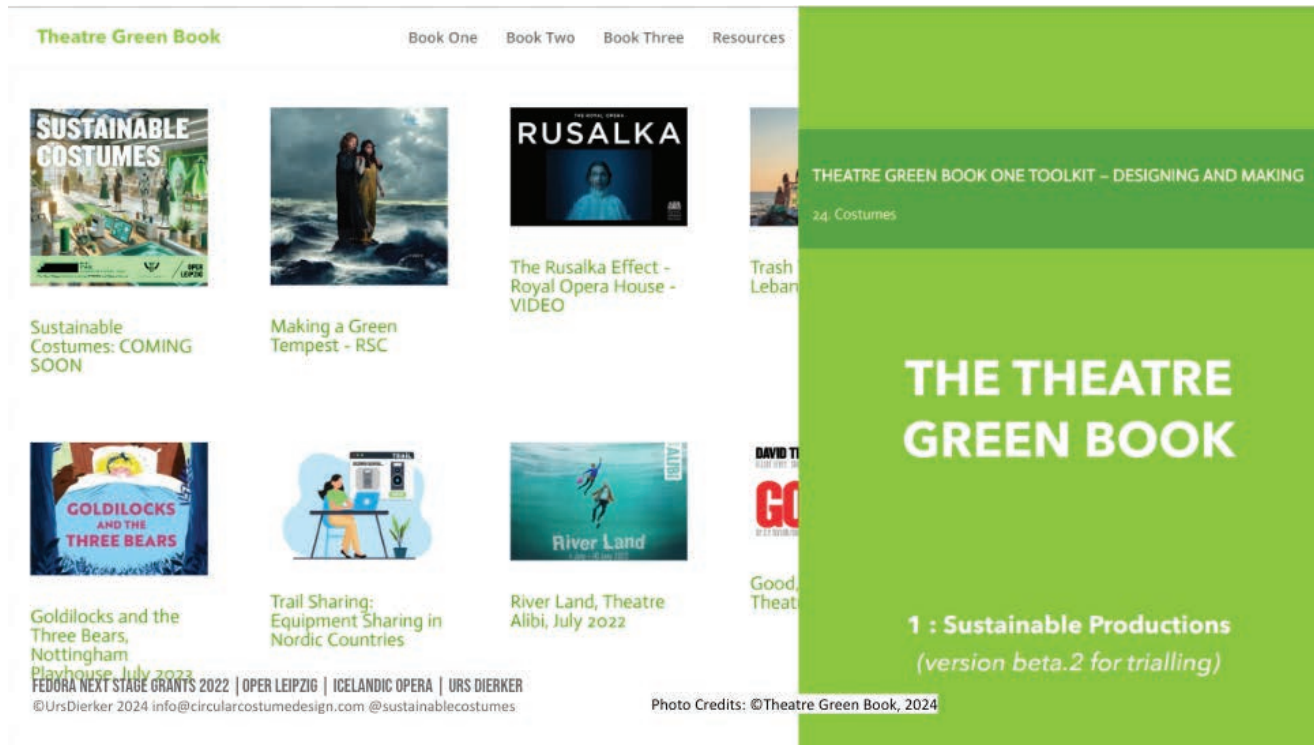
Theatre Green Book

Book One Book Two Book Three Resources

SUSTAINABLE COSTUMES

OPER LEIPZIG

Sustainable Costumes: COMING SOON

Making a Green Tempest - RSC

THE ROYAL OPERA

RUSALKA

The Rusalka Effect - Royal Opera House - VIDEO

Trash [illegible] Leban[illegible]

GOLDILOCKS AND THE THREE BEARS

Goldilocks and the Three Bears, Nottingham Playhouse, July 2023

TRAIL

Trail Sharing: Equipment Sharing in Nordic Countries

ALIBI

River Land

River Land, Theatre Alibi, July 2022

DAVID T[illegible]

GO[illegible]

Good, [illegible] Theat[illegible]

THEATRE GREEN BOOK ONE TOOLKIT – DESIGNING AND MAKING

24. Costumes

THE THEATRE GREEN BOOK

1 : Sustainable Productions

(version beta.2 for trialling)

FEDORA NEXT STAGE GRANTS 2022 | OPER LEIPZIG | ICELANDIC OPERA | URS DIERKER

©UrsDierker 2024 info@circularcostumedesign.com @sustainablecostumes

Photo Credits: ©Theatre Green Book, 2024